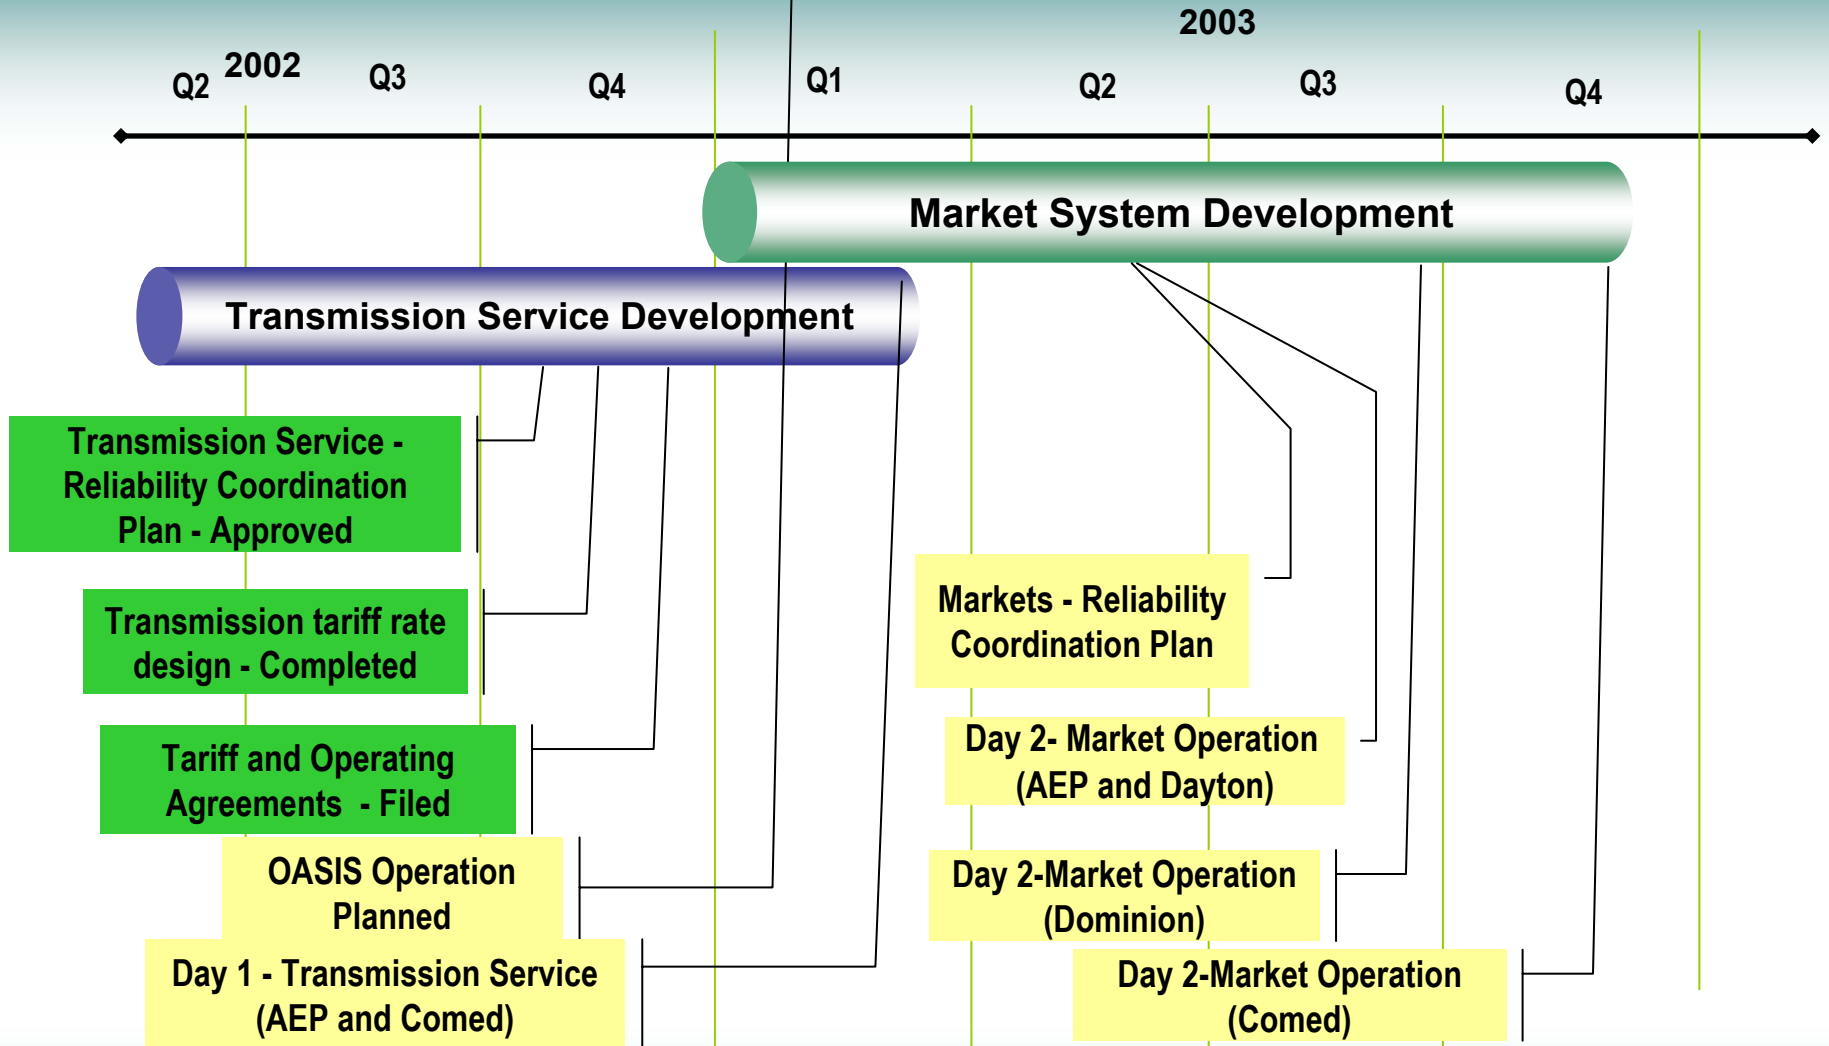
Q2 2002 Q3 Q4 Q1 2003 Q2 Q3 Q4

Market System Development

Transmission Service Development

Transmission Service - Reliability Coordination Plan - Approved

Transmission tariff rate design - Completed

Tariff and Operating Agreements - Filed

OASIS Operation Planned

Day 1 - Transmission Service (AEP and Comed)

Markets - Reliability Coordination Plan

Day 2- Market Operation (AEP and Dayton)

Day 2-Market Operation (Dominion)

Day 2-Market Operation (Comed)